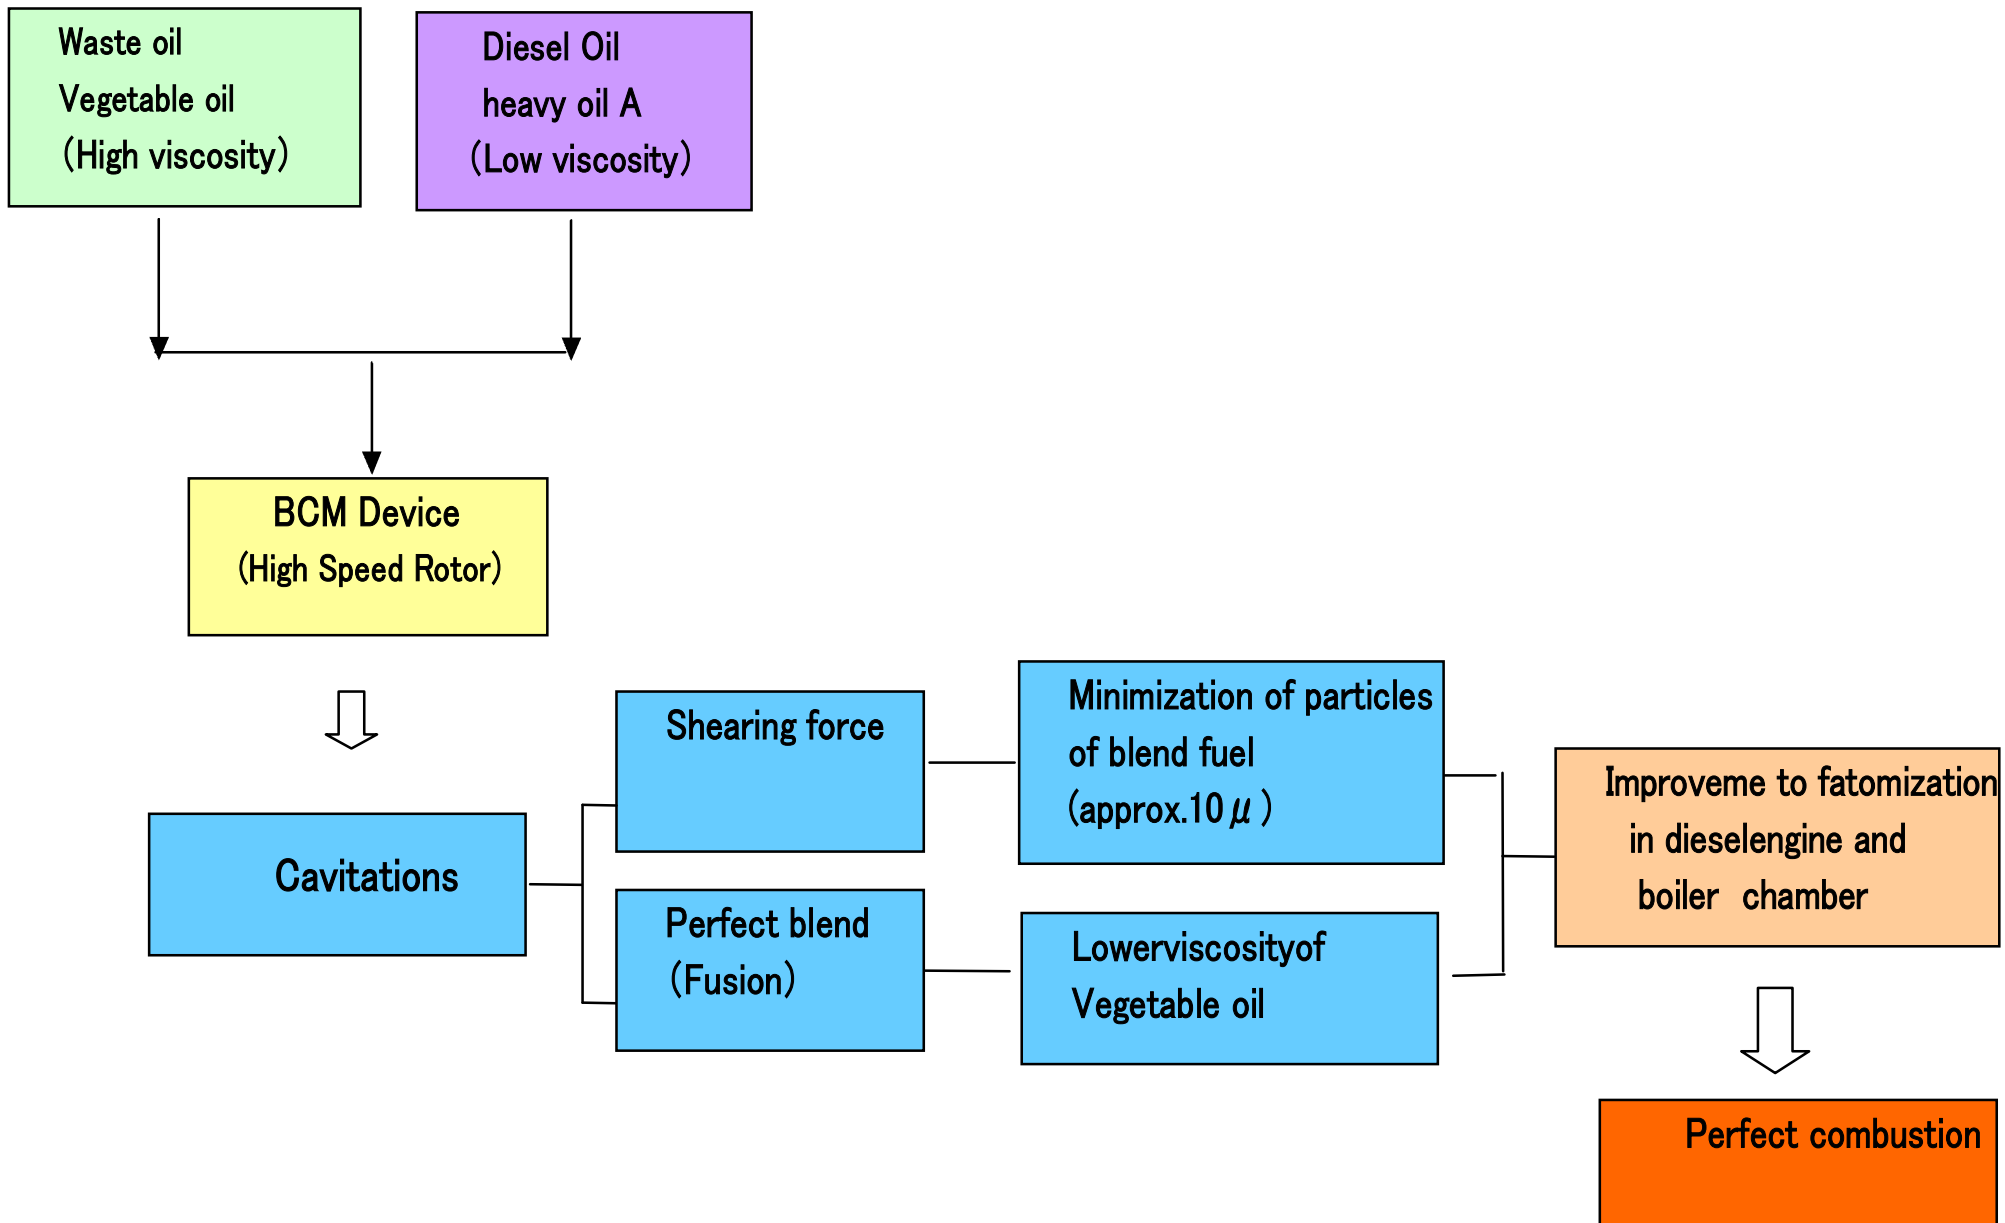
Waste oil
Vegetable oil
(High viscosity)

Diesel Oil
heavy oil A
(Low viscosity)

BCM Device
(High Speed Rotor)

Cavitations

Shearing force

Perfect blend
(Fusion)

Minimization of particles of blend fuel
(approx.10$\mu$)

Lowerviscosityof
Vegetable oil

Improveme to fatomization in dieselengine and boiler chamber

Perfect combustion